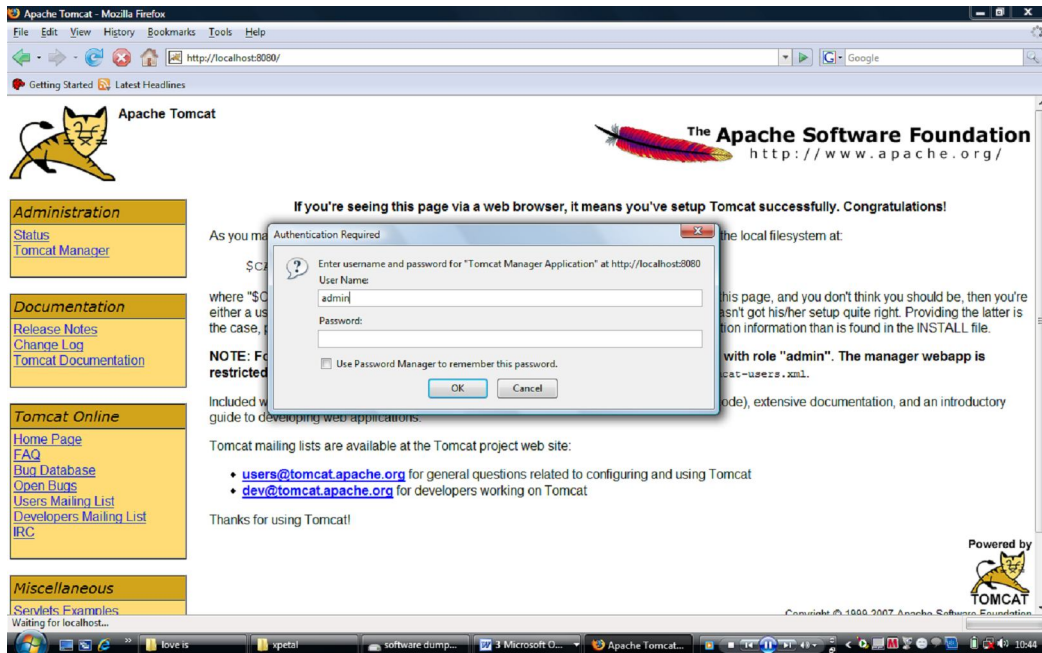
Apache Tomcat - Mozilla Firefox

File Edit View History Bookmarks Tools Help

http://localhost:8080/

Google

Getting Started Latest Headlines

Apache Tomcat

The Apache Software Foundation
http://www.apache.org/

If you're seeing this page via a web browser, it means you've setup Tomcat successfully. Congratulations!

Administration
Status
Tomcat Manager

Documentation
Release Notes
Change Log
Tomcat Documentation

Tomcat Online
Home Page
FAQ
Bug Database
Open Bugs
Users Mailing List
Developers Mailing List
IRC

Miscellaneous
Servlets Examples

As you ma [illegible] the local filesystem at:

$CA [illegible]

where "$C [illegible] this page, and you don't think you should be, then you're either a us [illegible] asn't got his/her setup quite right. Providing the latter is the case, p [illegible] tion information than is found in the INSTALL file.

NOTE: Fo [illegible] with role "admin". The manager webapp is restricted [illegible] cat-users.xml.

Included w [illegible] ode), extensive documentation, and an introductory guide to developing web applications.

Tomcat mailing lists are available at the Tomcat project web site:

• users@tomcat.apache.org for general questions related to configuring and using Tomcat
• dev@tomcat.apache.org for developers working on Tomcat

Thanks for using Tomcat!

Powered by
TOMCAT

Copyright © 1999-2007 Apache Software Foundation

Authentication Required

Enter username and password for "Tomcat Manager Application" at http://localhost:8080
User Name:
admin
Password:
Use Password Manager to remember this password.
OK Cancel

Waiting for localhost...

love is | xpetal | software dump... | 3 Microsoft O... | Apache Tomcat... | 10:44